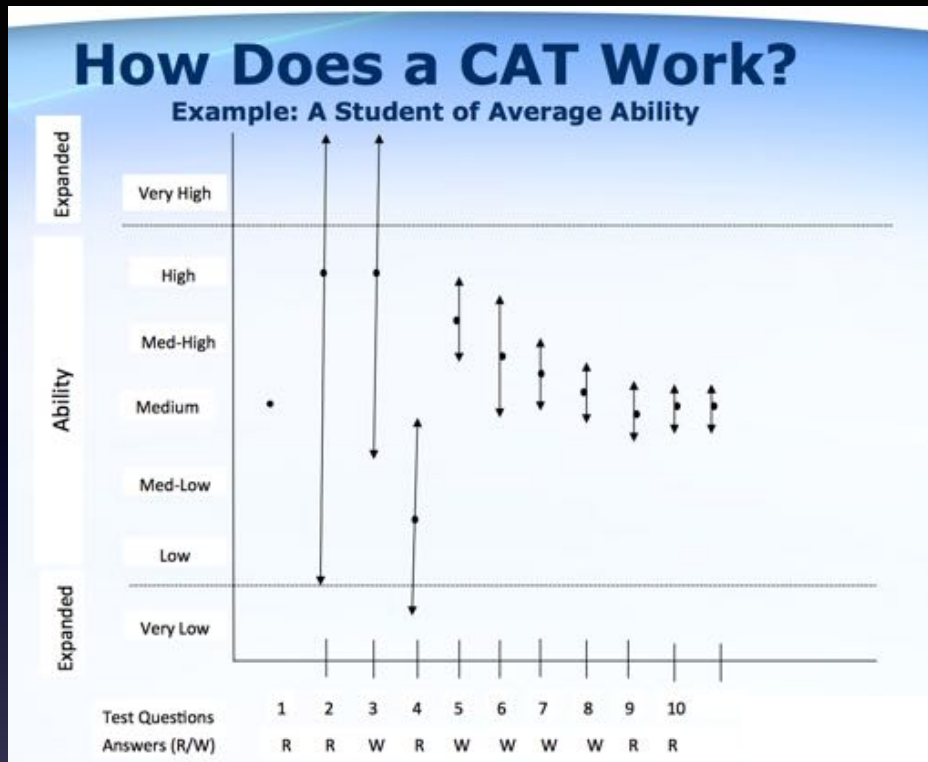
How Does a CAT Work?

Example: A Student of Average Ability

Expanded

Very High

Ability

High

Med-High

Medium

Med-Low

Low

Expanded

Very Low

| Test Questions | 1 | 2 | 3 | 4 | 5 | 6 | 7 | 8 | 9 | 10 |
|---|---|---|---|---|---|---|---|---|---|---|
| Answers (R/W) | R | R | W | R | W | W | W | W | R | R |